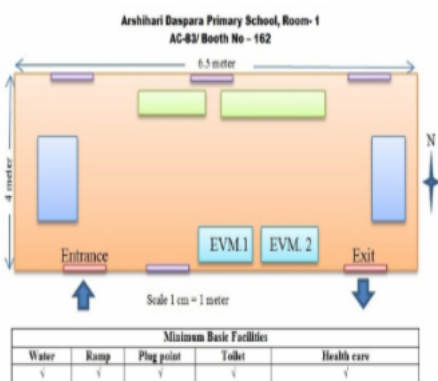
Arshihari Daspara Primary School, Room- 1
AC-83/ Booth No - 162

6.5 meter

4 meter

N

EVM.1

EVM. 2

Entrance

Exit

Scale 1 cm = 1 meter

| Minimum Basic Facilities | | | | |
|---|---|---|---|---|
| Water | Ramp | Plug point | Toilet | Health care |
| √ | √ | √ | √ | √ |